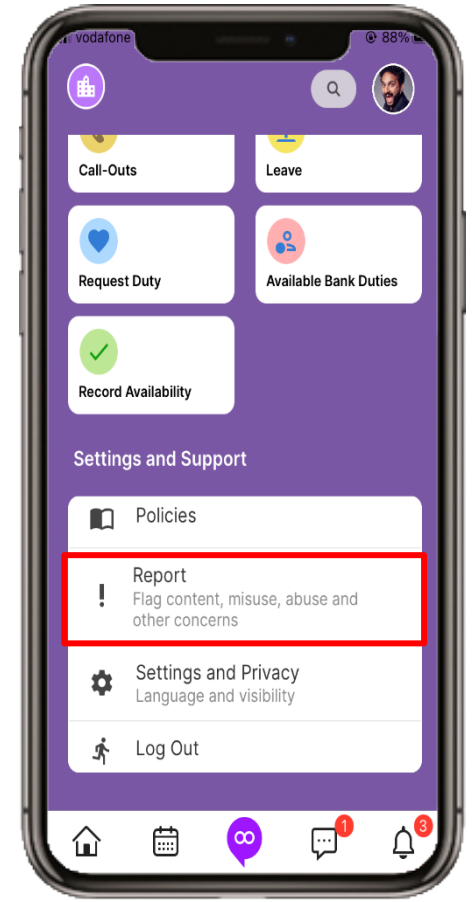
vodafone
88%

Call-Outs
Leave
Request Duty
Available Bank Duties
Record Availability

Settings and Support

Policies

!
Report
Flag content, misuse, abuse and other concerns

Settings and Privacy
Language and visibility

Log Out

1
3